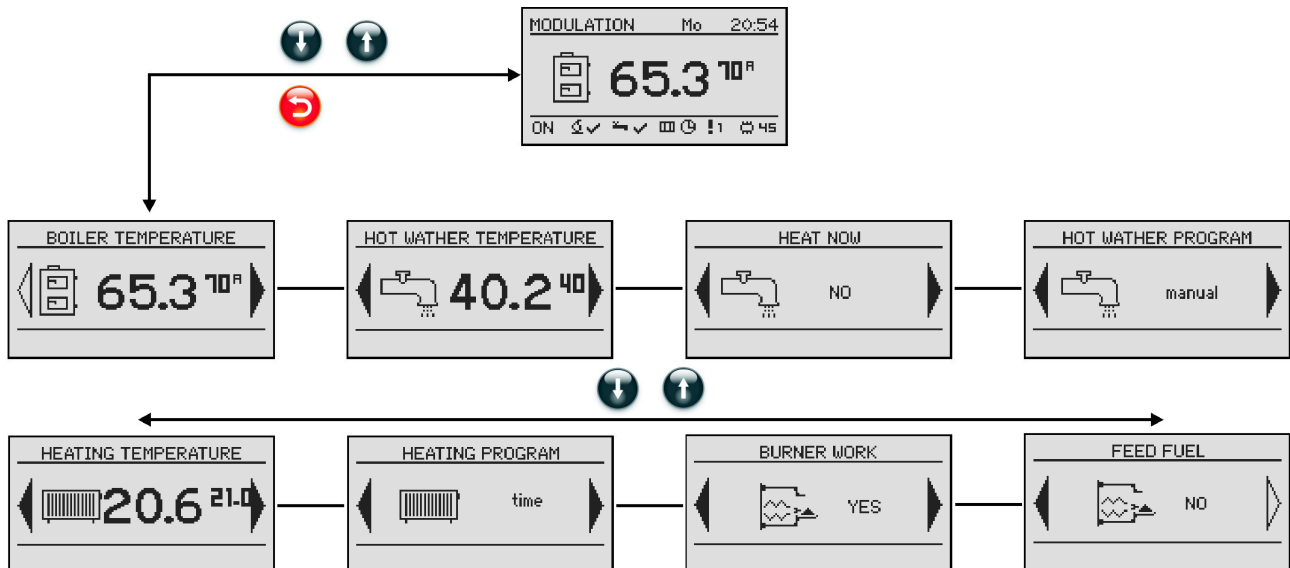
MODULATION Mo 20:54

65.3 70A

ON !1 45

BOILER TEMPERATURE

65.3 70A

HOT WATHER TEMPERATURE

40.2 40

HEAT NOW

NO

HOT WATHER PROGRAM

manual

HEATING TEMPERATURE

20.6 21.0

HEATING PROGRAM

time

BURNER WORK

YES

FEED FUEL

NO